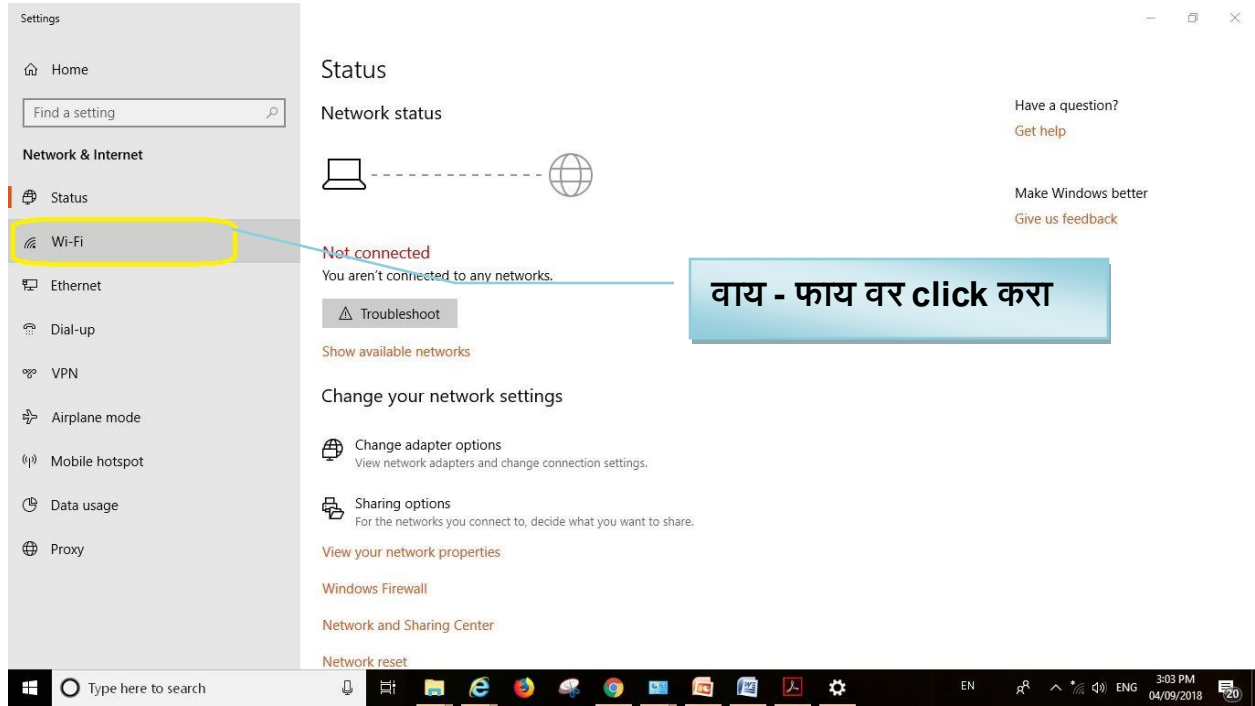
Settings

Home

Find a setting

Network & Internet

Status

Wi-Fi

Ethernet

Dial-up

VPN

Airplane mode

Mobile hotspot

Data usage

Proxy

Status

Network status

Not connected
You aren't connected to any networks.

Troubleshoot

Show available networks

Change your network settings

Change adapter options
View network adapters and change connection settings.

Sharing options
For the networks you connect to, decide what you want to share.

View your network properties

Windows Firewall

Network and Sharing Center

Network reset

Have a question?
Get help

Make Windows better
Give us feedback

वाय - फाय वर click करा

Type here to search

EN

ENG

3:03 PM
04/09/2018

20